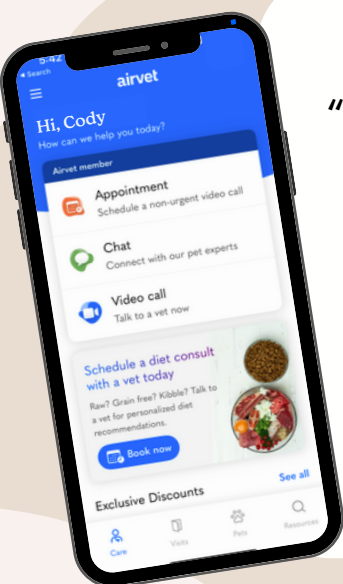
5:42
◂ Search
airvet

Hi, Cody
How can we help you today?

Airvet member

Appointment
Schedule a non-urgent video call

Chat
Connect with our pet experts

Video call
Talk to a vet now

Schedule a diet consult with a vet today
Raw? Grain free? Kibble? Talk to a vet for personalized diet recommendations.

Book now

Exclusive Discounts
See all

Care
Visits
Pets
Resources

"